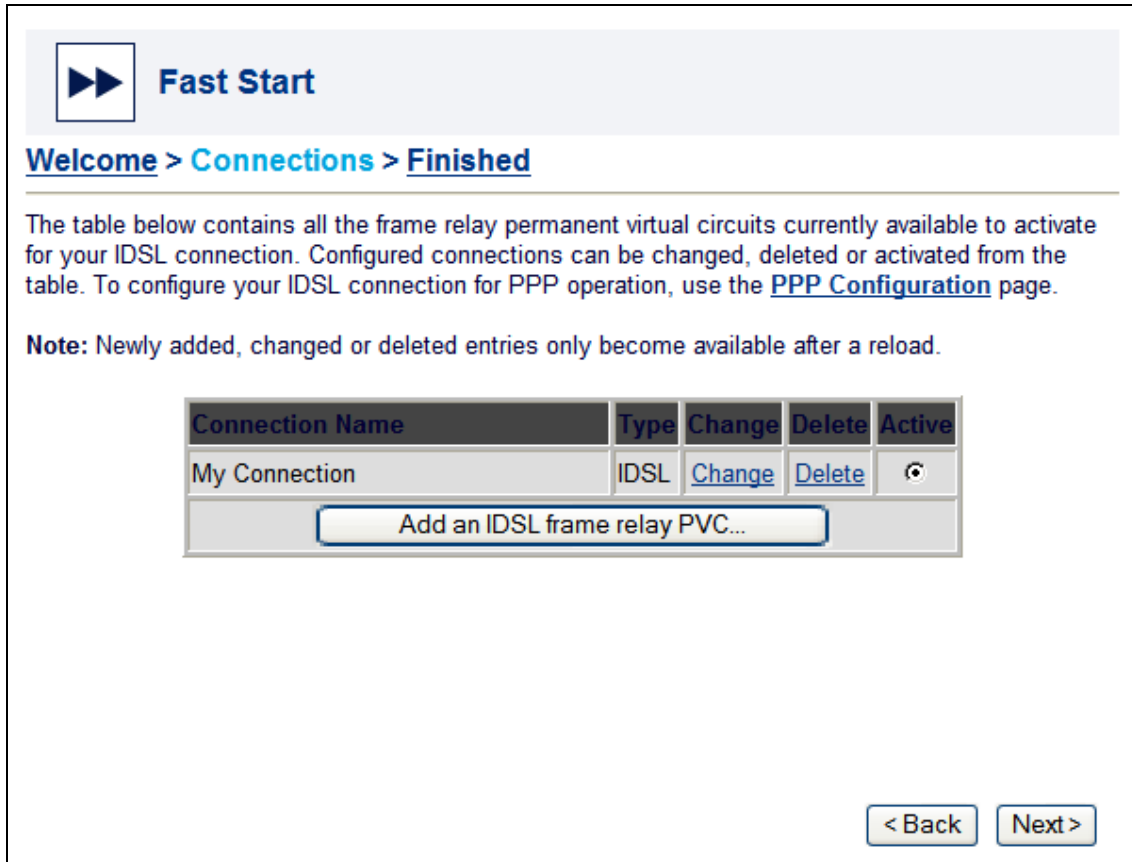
Fast Start

Welcome > Connections > Finished

The table below contains all the frame relay permanent virtual circuits currently available to activate for your IDSL connection. Configured connections can be changed, deleted or activated from the table. To configure your IDSL connection for PPP operation, use the PPP Configuration page.

Note: Newly added, changed or deleted entries only become available after a reload.

| Connection Name | Type | Change | Delete | Active |
|---|---|---|---|---|
| My Connection | IDSL | Change | Delete | |
| Add an IDSL frame relay PVC... | | | | |

<Back Next>